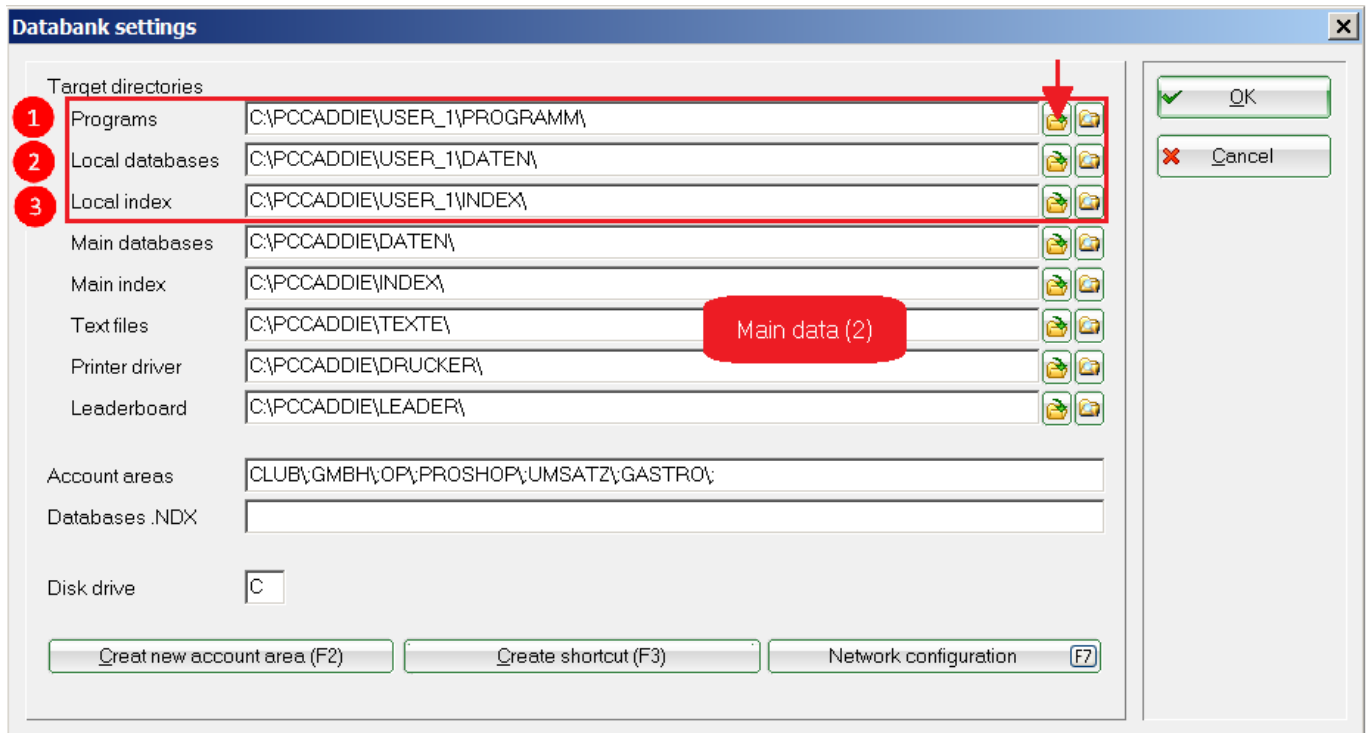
Databank settings

Target directories

1 Programs C:\PCCADDIE\USER_1\PROGRAMM\

2 Local databases C:\PCCADDIE\USER_1\DATEN\

3 Local index C:\PCCADDIE\USER_1\INDEX\

Main databases C:\PCCADDIE\DATEN\

Main index C:\PCCADDIE\INDEX\

Text files C:\PCCADDIE\TEXTE\

Main data (2)

Printer driver C:\PCCADDIE\DRUCKER\

Leaderboard C:\PCCADDIE\LEADER\

Account areas CLUB\;GMBH\;OP\;PROSHOP\;UMSATZ\;GASTRO\;

Databases .NDX

Disk drive C

Creat new account area (F2)

Create shortcut (F3)

Network configuration F7

OK

Cancel